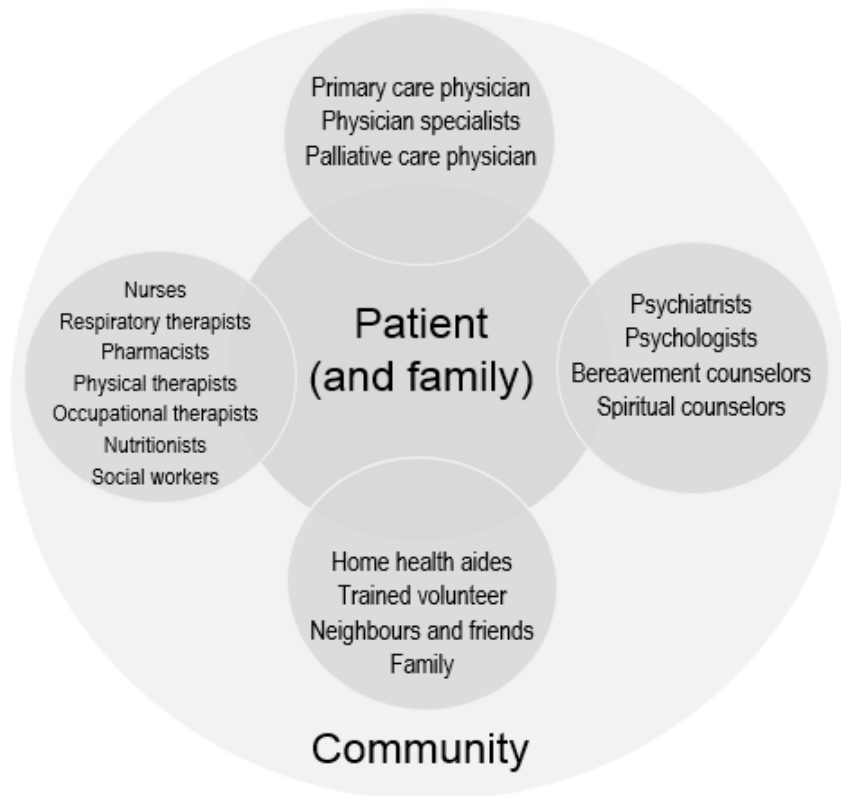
Primary care physician
Physician specialists
Palliative care physician

Nurses
Respiratory therapists
Pharmacists
Physical therapists
Occupational therapists
Nutritionists
Social workers

Patient
(and family)

Psychiatrists
Psychologists
Bereavement counselors
Spiritual counselors

Home health aides
Trained volunteer
Neighbours and friends
Family

Community